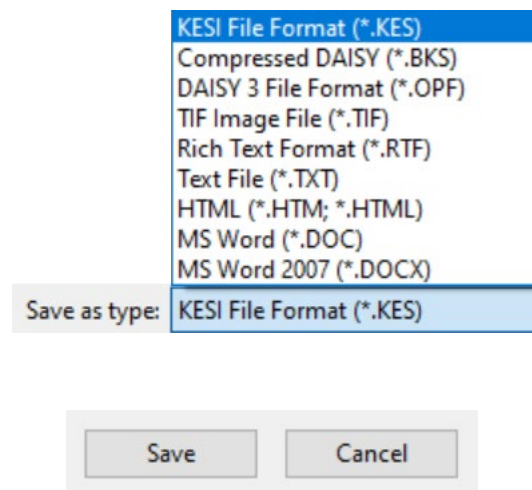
KESI File Format (*.KES)
Compressed DAISY (*.BKS)
DAISY 3 File Format (*.OPF)
TIF Image File (*.TIF)
Rich Text Format (*.RTF)
Text File (*.TXT)
HTML (*.HTM; *.HTML)
MS Word (*.DOC)
MS Word 2007 (*.DOCX)

Save as type: KESI File Format (*.KES)

Save

Cancel